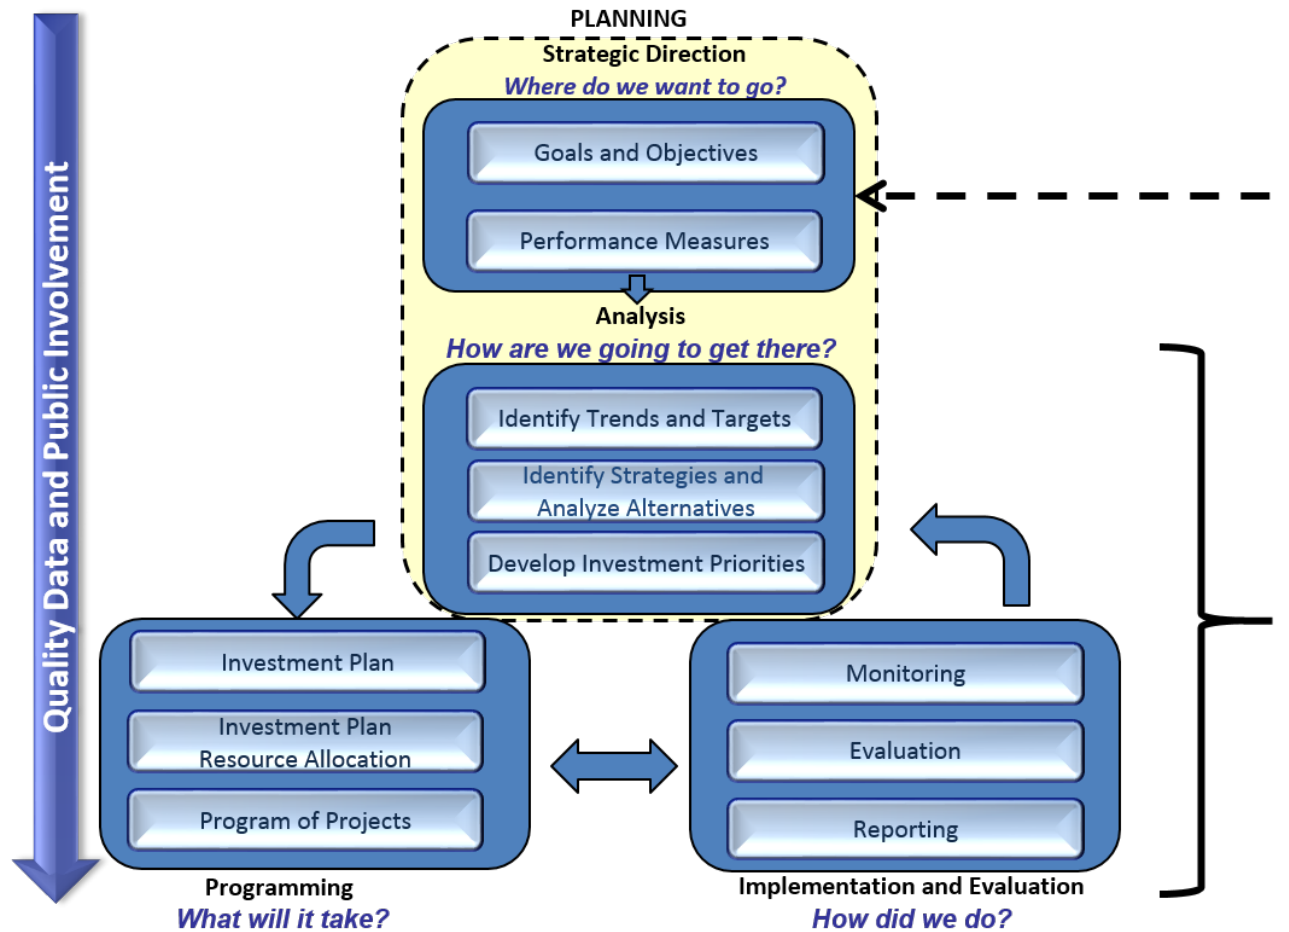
Quality Data and Public Involvement

PLANNING
Strategic Direction
Where do we want to go?

Goals and Objectives

Performance Measures

Analysis
How are we going to get there?

Identify Trends and Targets

Identify Strategies and Analyze Alternatives

Develop Investment Priorities

Investment Plan

Investment Plan Resource Allocation

Program of Projects

Programming
What will it take?

Monitoring

Evaluation

Reporting

Implementation and Evaluation
How did we do?